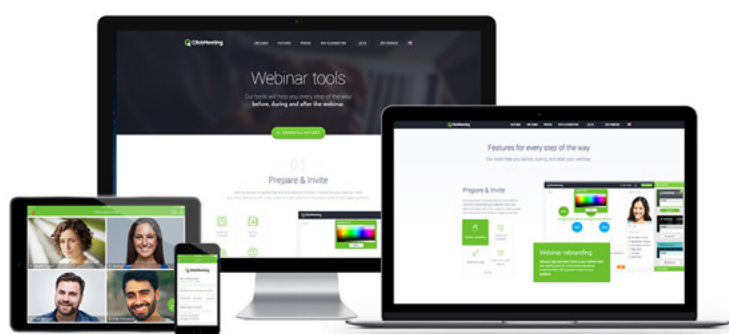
ClickMeeting

Webinar tools

Our tools will help you every step of the way before, during and after the webinar

01

Prepare & Invite

Features for every step of the way

Our tools help you before, during and after your webinar

Prepare & Invite

Webinar rebranding

ClickMeeting